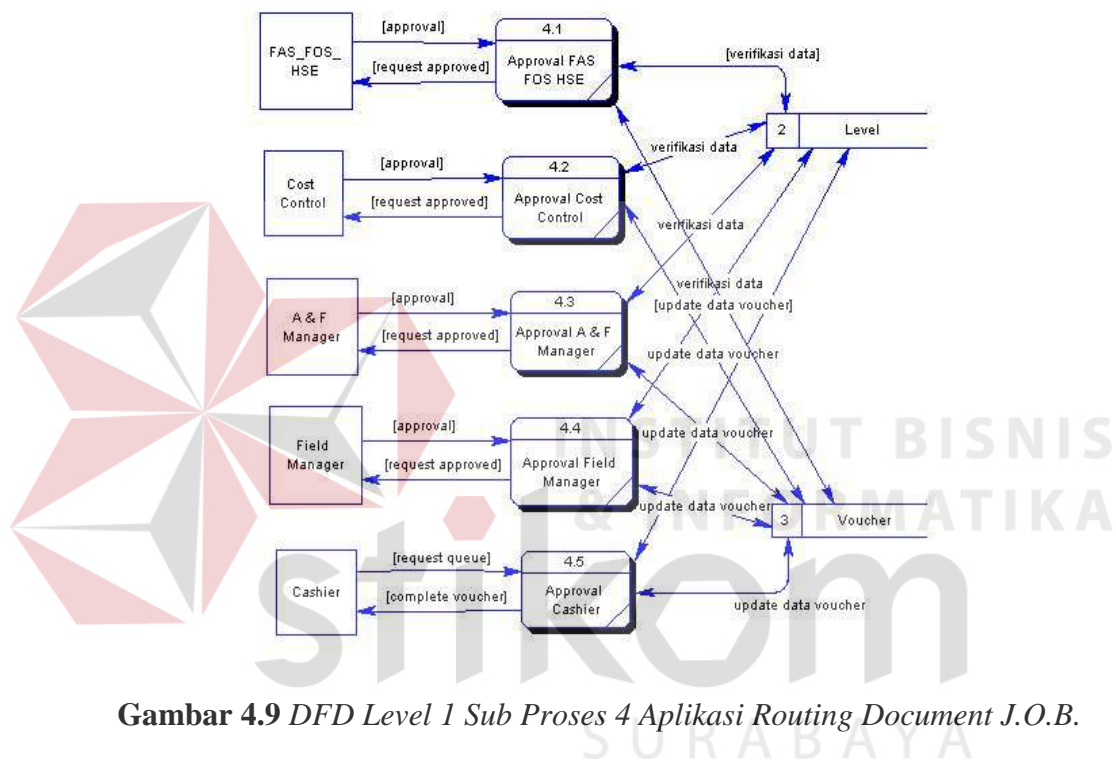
FAS_FOS_HSE

[approval]

[request approved]

4.1

Approval FAS FOS HSE

[verifikasi data]

2

Level

Cost Control

[approval]

[request approved]

4.2

Approval Cost Control

verifikasi data

verifikasi data

A & F Manager

[approval]

[request approved]

4.3

Approval A & F Manager

verifikasi data

[update data voucher]

update data voucher

Field Manager

[approval]

[request approved]

4.4

Approval Field Manager

update data voucher

update data voucher

3

Voucher

Cashier

[request queue]

[complete voucher]

4.5

Approval Cashier

update data voucher

INSTITUT BISNIS & INFORMATIKA

stikom

SURABAYA

**Gambar 4.9** *DFD Level 1 Sub Proses 4 Aplikasi Routing Document J.O.B.*